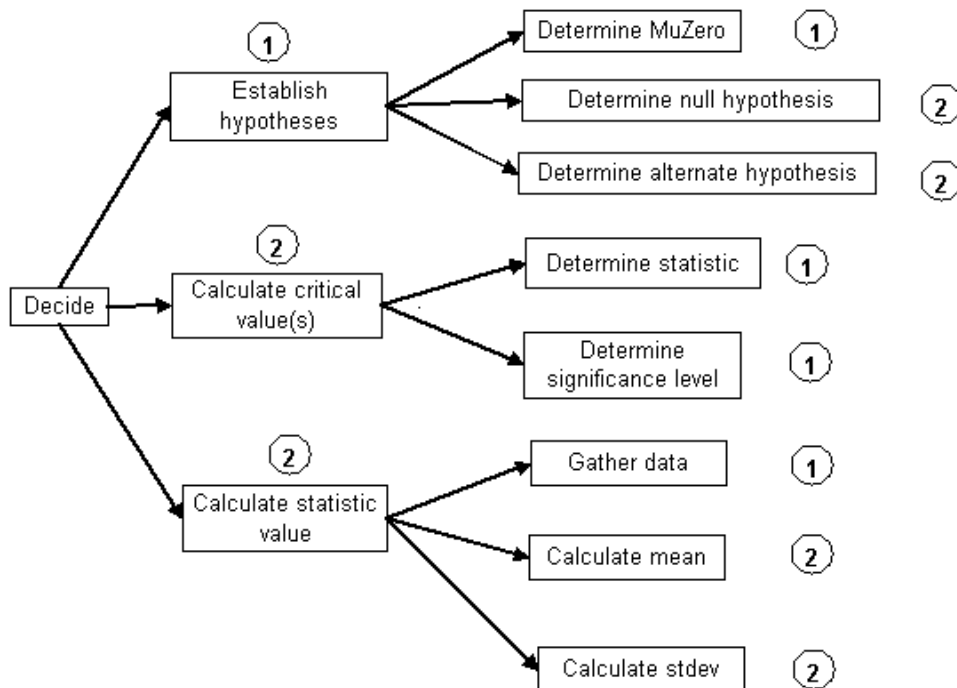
Decide

1
Establish hypotheses

Determine MuZero 1

Determine null hypothesis 2

Determine alternate hypothesis 2

2
Calculate critical value(s)

Determine statistic 1

Determine significance level 1

2
Calculate statistic value

Gather data 1

Calculate mean 2

Calculate stdev 2